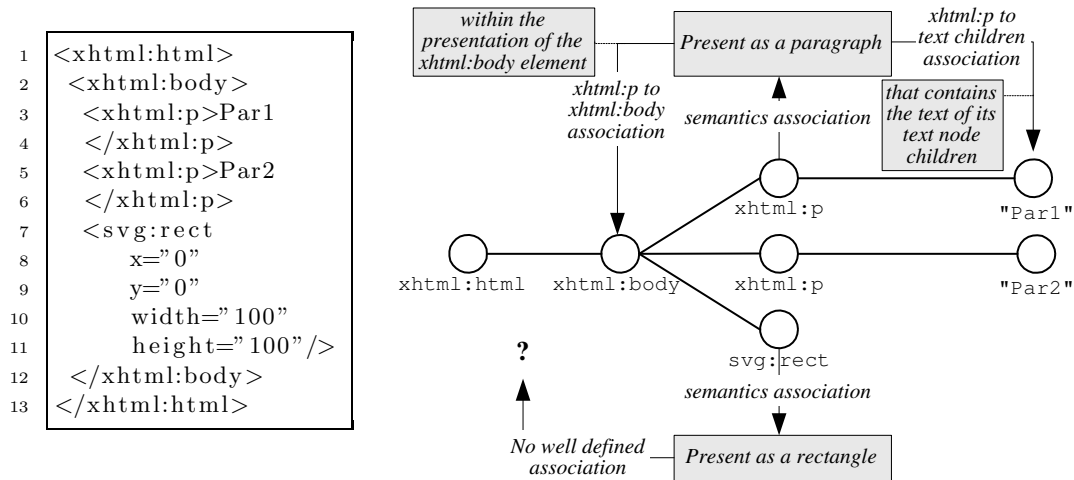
1 <xhtml:html>
2 <xhtml:body>
3 <xhtml:p>Par1
4 </xhtml:p>
5 <xhtml:p>Par2
6 </xhtml:p>
7 <svg:rect
8 x="0"
9 y="0"
10 width="100"
11 height="100"/>
12 </xhtml:body>
13 </xhtml:html>

within the presentation of the xhtml:body element

Present as a paragraph

xhtml:p to text children association

that contains the text of its text node children

xhtml:p to xhtml:body association

semantics association

xhtml:p

"Par1"

xhtml:html

xhtml:body

xhtml:p

"Par2"

svg:rect

?

semantics association

No well defined association

Present as a rectangle